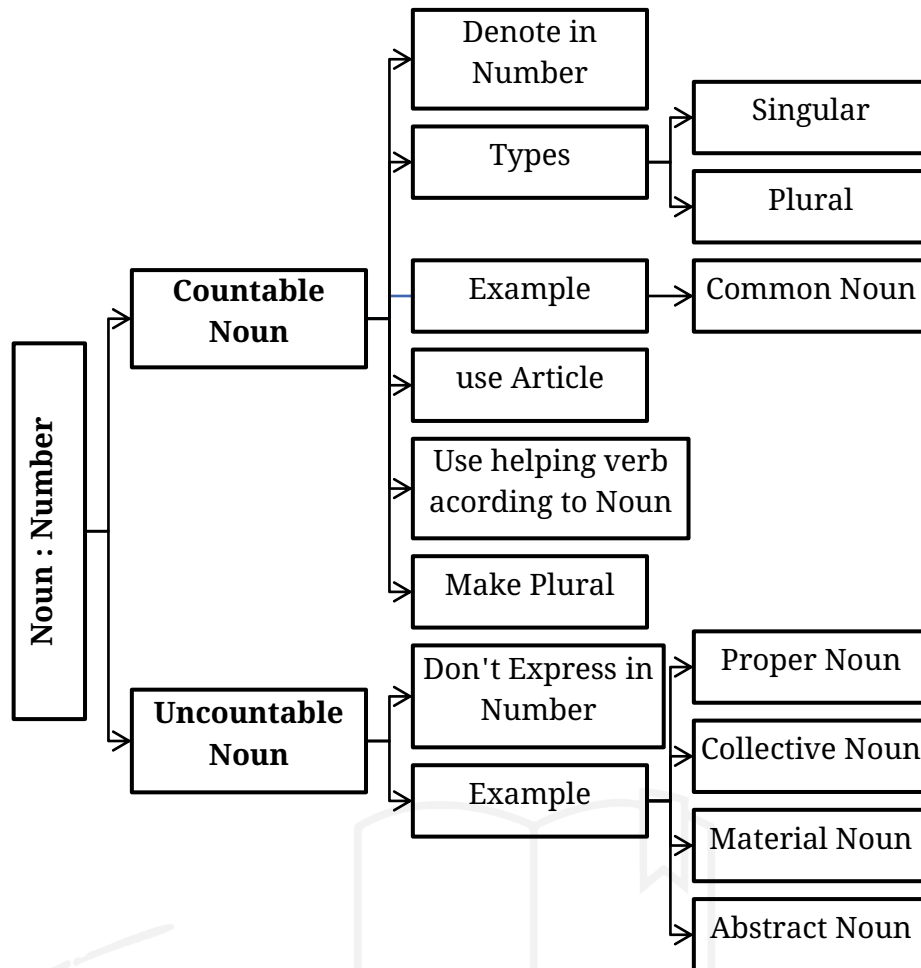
Noun : Number

Countable Noun

Denote in Number

Types

Singular

Plural

Example

Common Noun

use Article

Use helping verb acording to Noun

Make Plural

Uncountable Noun

Don't Express in Number

Example

Proper Noun

Collective Noun

Material Noun

Abstract Noun